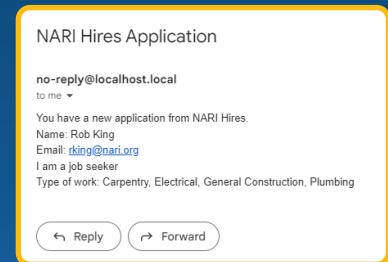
NARI Hires Application

no-reply@localhost.local
to me

You have a new application from NARI Hires.
Name: Rob King
Email: rking@nari.org
I am a job seeker
Type of work: Carpentry, Electrical, General Construction, Plumbing

Reply Forward